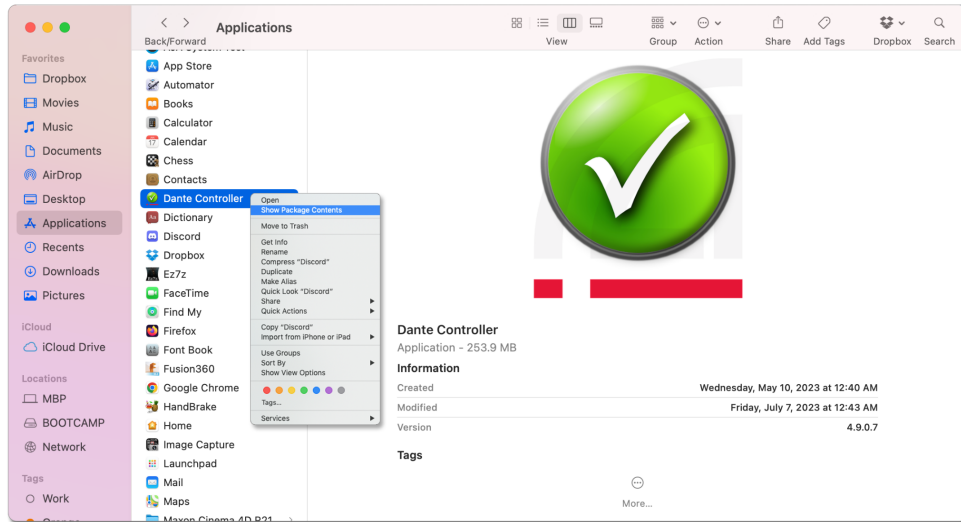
Back/Forward
Applications
View
Group
Action
Share
Add Tags
Dropbox
Search

Favorites
Dropbox
Movies
Music
Documents
AirDrop
Desktop
Applications
Recents
Downloads
Pictures
iCloud
iCloud Drive
Locations
MBP
BOOTCAMP
Network
Tags
Work

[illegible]
App Store
Automator
Books
Calculator
Calendar
Chess
Contacts
Dante Controller
Dictionary
Discord
Dropbox
Ez7z
FaceTime
Find My
Firefox
Font Book
Fusion360
Google Chrome
HandBrake
Home
Image Capture
Launchpad
Mail
Maps
Maxon Cinema 4D R21

Open
Show Package Contents
Move to Trash
Get Info
Rename
Compress "Discord"
Duplicate
Make Alias
Quick Look "Discord"
Share
Quick Actions
Copy "Discord"
Import from iPhone or iPad
Use Groups
Sort By
Show View Options
Tags...
Services

Dante Controller
Application - 253.9 MB
Information
Created
Wednesday, May 10, 2023 at 12:40 AM
Modified
Friday, July 7, 2023 at 12:43 AM
Version
4.9.0.7
Tags
More...